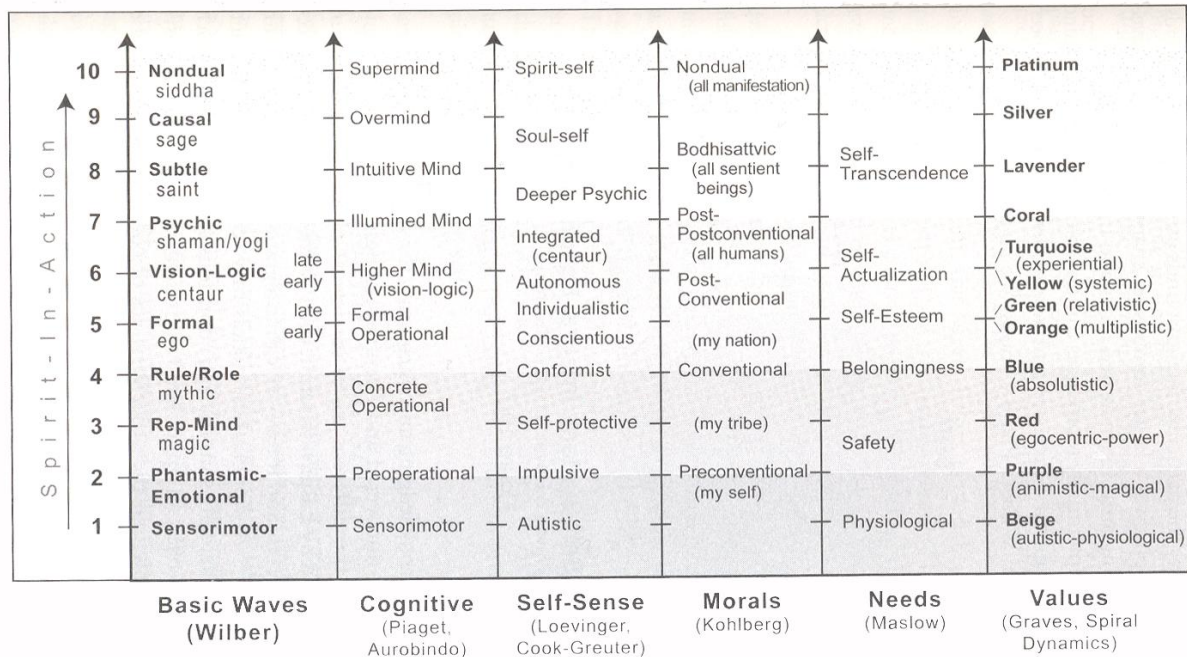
Spirit-In-Action

| | Basic Waves (Wilber) | Cognitive (Piaget, Aurobindo) | Self-Sense (Loevinger, Cook-Greuter) | Morals (Kohlberg) | Needs (Maslow) | Values (Graves, Spiral Dynamics) |
|---|---|---|---|---|---|---|
| 10 | **Nondual** siddha | Supermind | Spirit-self | Nondual (all manifestation) | | **Platinum** |
| 9 | **Causal** sage | Overmind | Soul-self | | | **Silver** |
| 8 | **Subtle** saint | Intuitive Mind | Deeper Psychic | Bodhisattvic (all sentient beings) | Self-Transcendence | **Lavender** |
| 7 | **Psychic** shaman/yogi | Illumined Mind | Integrated (centaur) | Post-Postconventional (all humans) | | **Coral** |
| 6 | **Vision-Logic** centaur | late / early Higher Mind (vision-logic) | Autonomous / Individualistic | Post-Conventional | Self-Actualization | **Turquoise** (experiential) / **Yellow** (systemic) |
| 5 | **Formal** ego | late / early Formal Operational | Conscientious | (my nation) | Self-Esteem | **Green** (relativistic) / **Orange** (multiplistic) |
| 4 | **Rule/Role** mythic | Concrete Operational | Conformist | Conventional | Belongingness | **Blue** (absolutistic) |
| 3 | **Rep-Mind** magic | | Self-protective | (my tribe) | Safety | **Red** (egocentric-power) |
| 2 | **Phantasmic-Emotional** | Preoperational | Impulsive | Preconventional (my self) | | **Purple** (animistic-magical) |
| 1 | **Sensorimotor** | Sensorimotor | Autistic | | Physiological | **Beige** (autistic-physiological) |